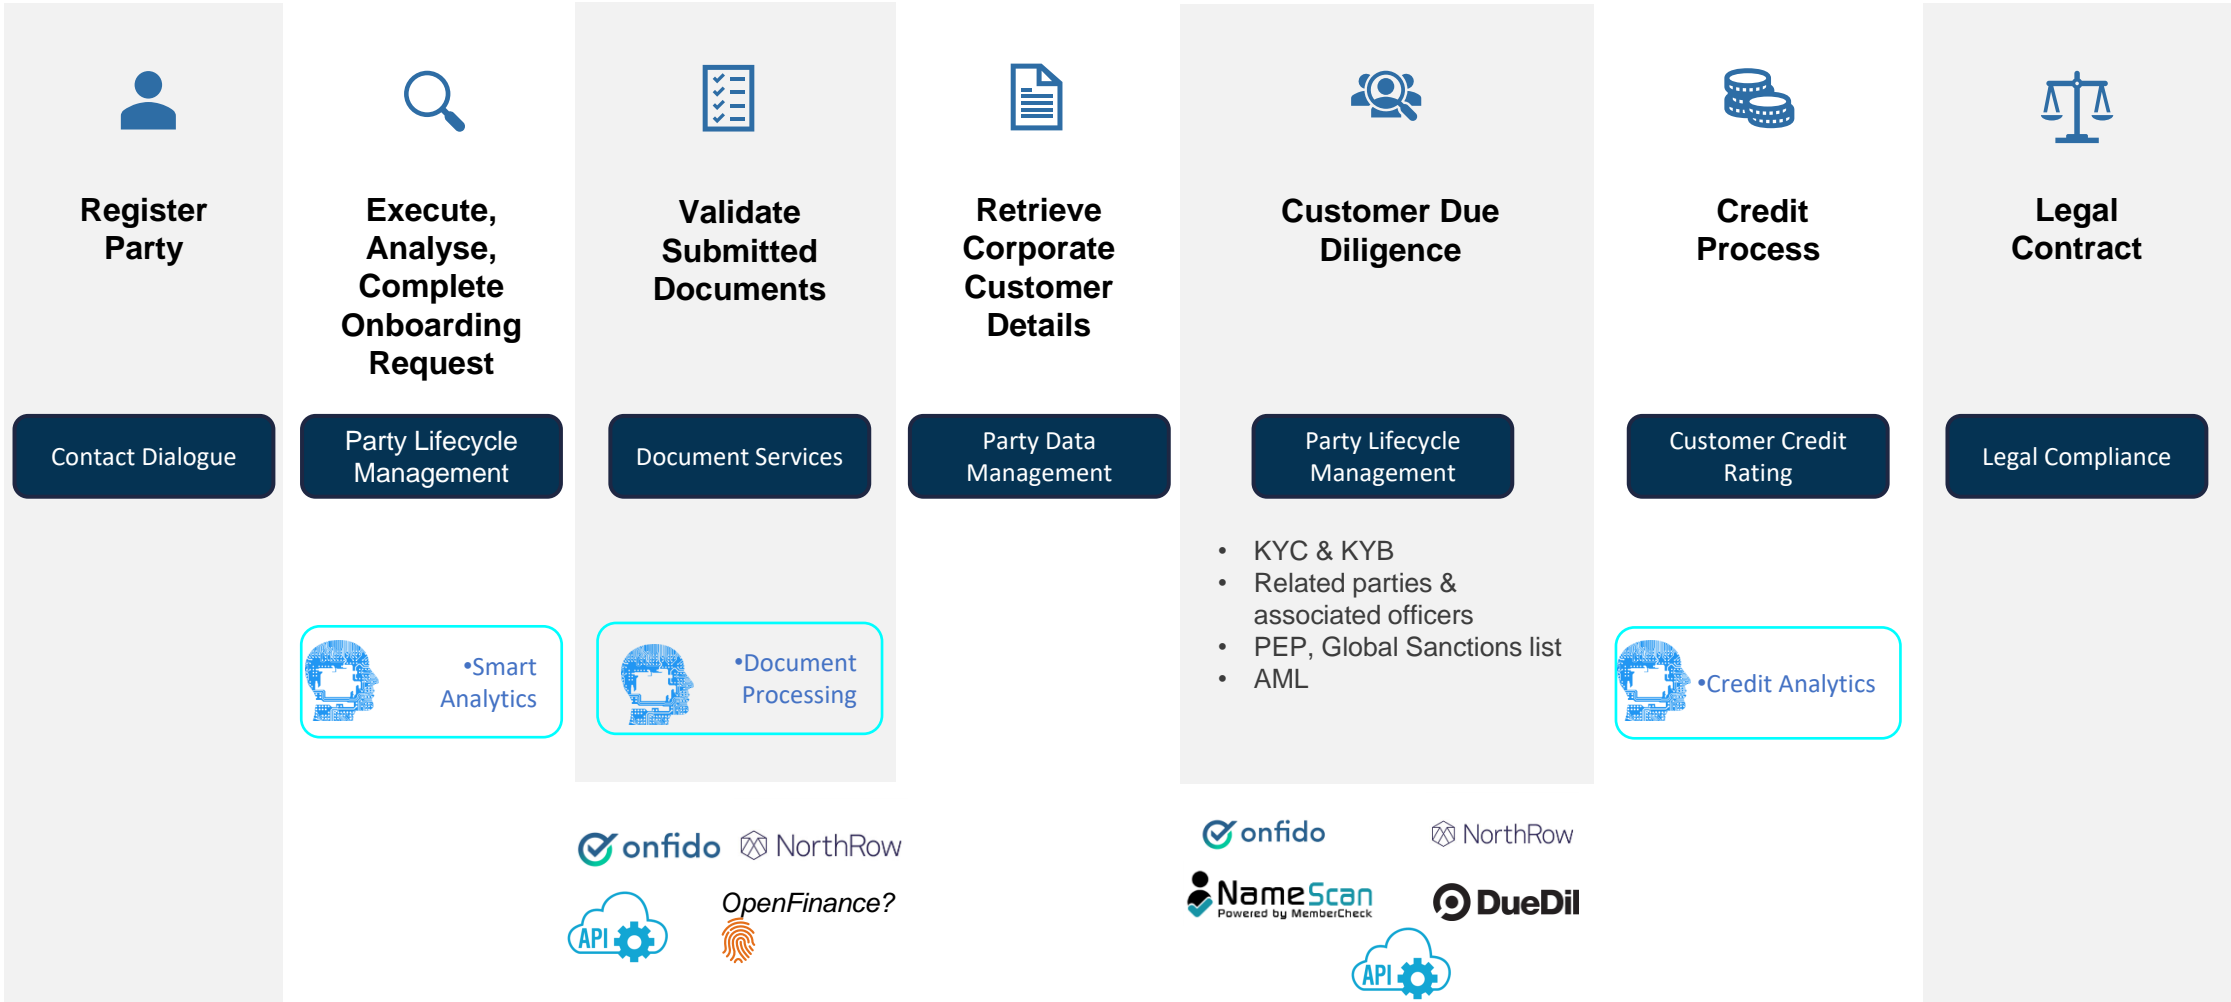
Register Party

Contact Dialogue

Execute, Analyse, Complete Onboarding Request

Party Lifecycle Management

•Smart Analytics

Validate Submitted Documents

Document Services

•Document Processing

onfido NorthRow

API

OpenFinance?

Retrieve Corporate Customer Details

Party Data Management

Customer Due Diligence

Party Lifecycle Management

- KYC & KYB
- Related parties & associated officers
- PEP, Global Sanctions list
- AML

onfido NorthRow

NameScan Powered by MemberCheck

DueDil

API

Credit Process

Customer Credit Rating

•Credit Analytics

Legal Contract

Legal Compliance